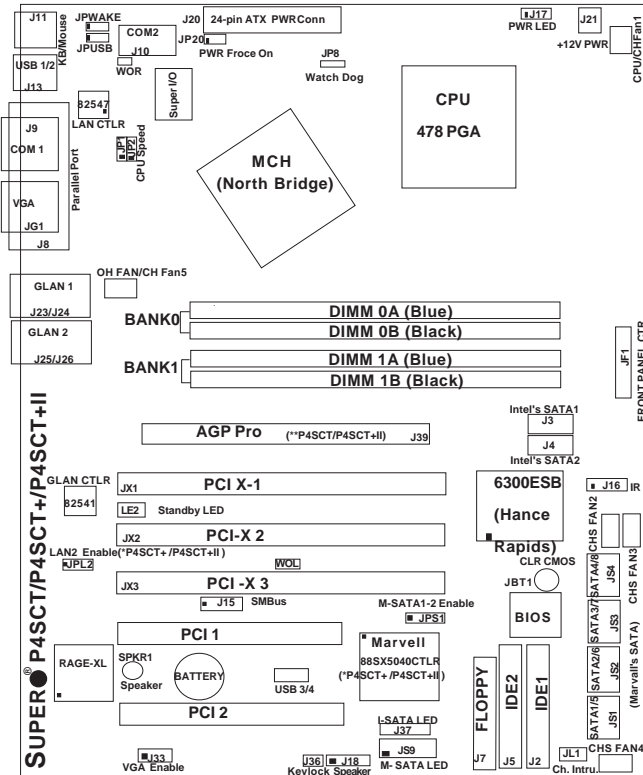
J11
KB/Mouse
JPWAKE
JPUSB
COM2
J10
J20
24-pin ATX PWRConn
JP20
PWR Froce On
J17
PWR LED
J21
+12V PWR
CPU/CHFan1
USB 1/2
J13
WOR
JP8
Watch Dog
82547
LAN CTLR
Super I/O
CPU
478 PGA
J9
COM 1
Parallel Port
JP1
JP2
CPU Speed
MCH
(North Bridge)
VGA
JG1
J8
OH FAN/CH Fan5
GLAN 1
J23/J24
BANK0
DIMM 0A (Blue)
DIMM 0B (Black)
GLAN 2
J25/J26
BANK1
DIMM 1A (Blue)
DIMM 1B (Black)
JF1
FRONT PANEL CTR
SUPER® P4SCT/P4SCT+/P4SCT+II
AGP Pro
(**P4SCT/P4SCT+II)
J39
Intel's SATA1
J3
J4
Intel's SATA2
GLAN CTLR
82541
JX1
PCI X-1
6300ESB
J16
IR
LE2
Standby LED
(Hance
CHS FAN2
JX2
PCI-X 2
Rapids)
LAN2 Enable(*P4SCT+ /P4SCT+II )
JPL2
WOL
CLR CMOS
JBT1
JS4
SATA4/8
CHS FAN3
JX3
PCI -X 3
J15
SMBus
M-SATA1-2 Enable
JPS1
BIOS
SATA3/7
JS3
PCI 1
Marvell
88SX5040CTLR
(*P4SCT+ /P4SCT+II)
RAGE-XL
SPKR1
Speaker
BATTERY
USB 3/4
FLOOPY
IDE2
IDE1
SATA2/6
JS2
(Marvell's SATA)
PCI 2
I-SATA LED
J37
SATA1/5
JS1
J33
VGA Enable
J36
Keylock
J18
Speaker
JS9
M- SATA LED
J7
J5
J2
JL1
Ch. Intru.
CHS FAN4